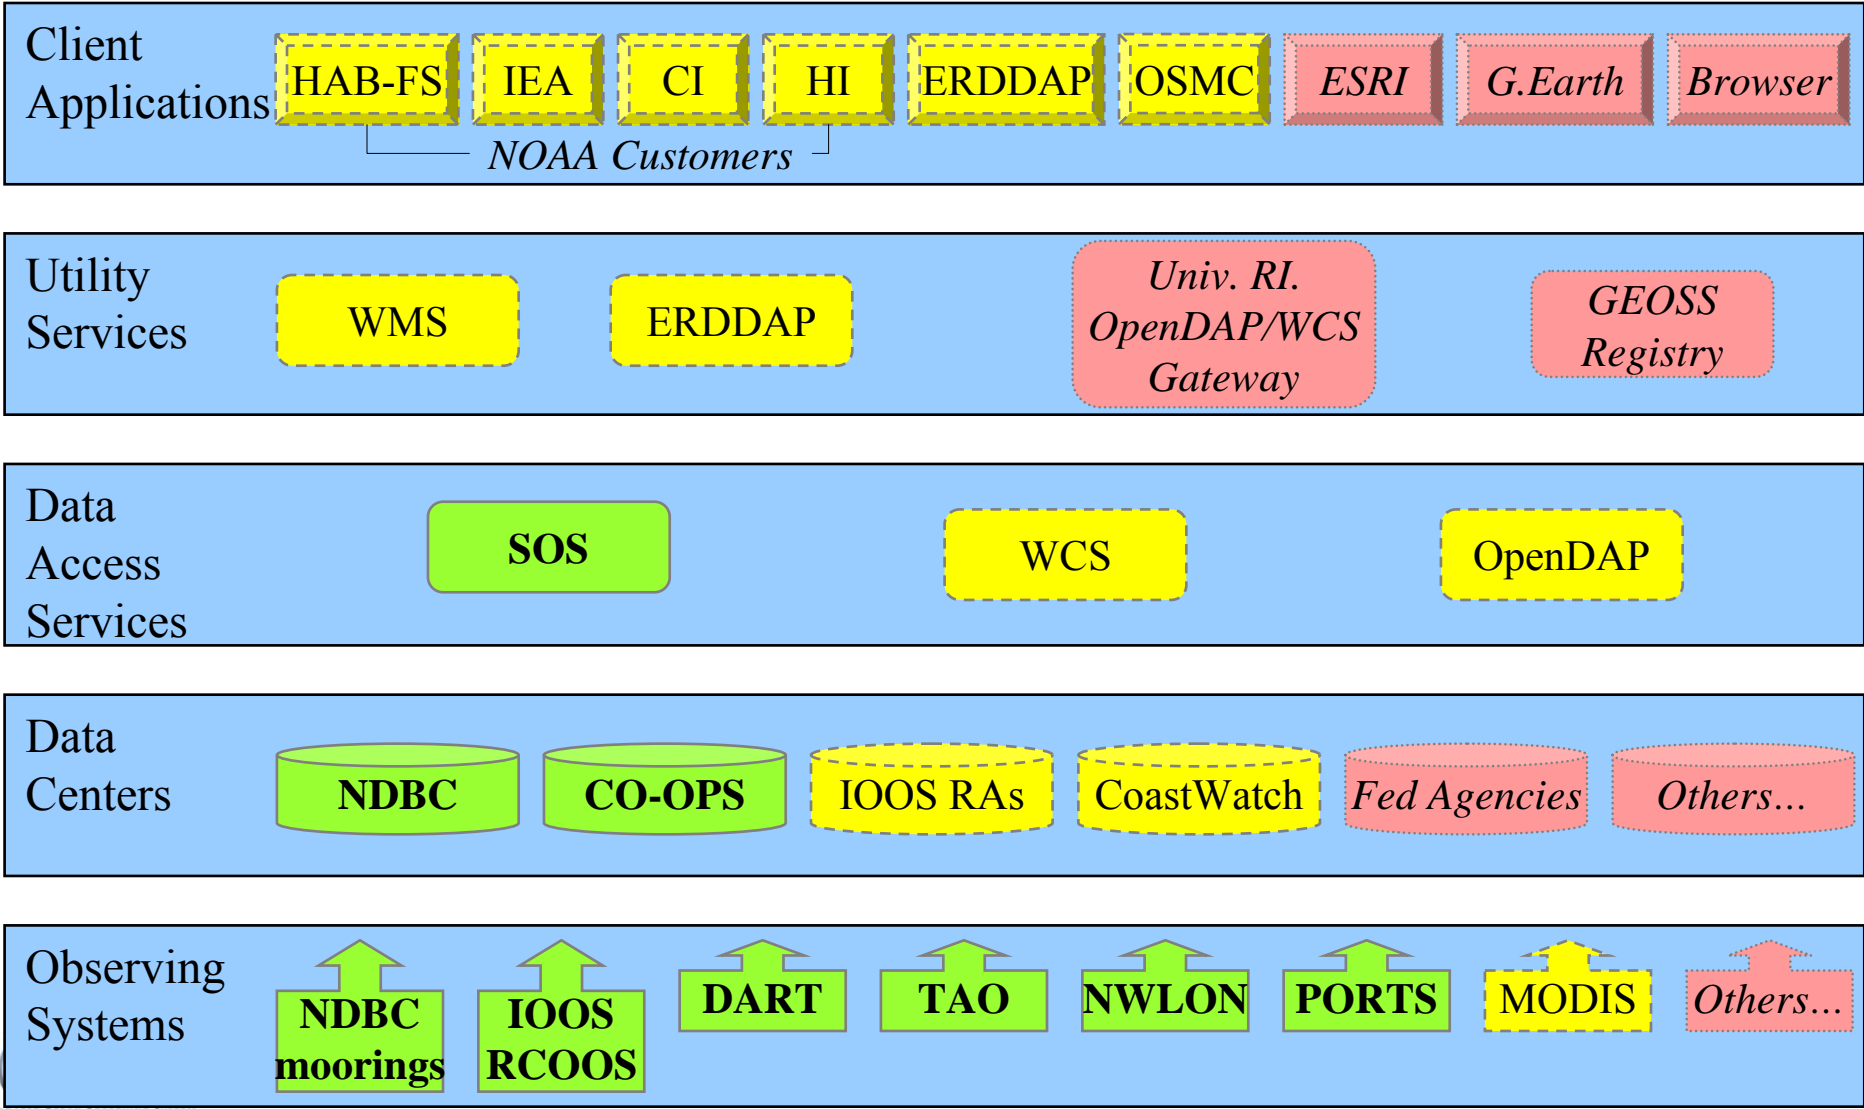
Client Applications

HAB-FS IEA CI HI ERDDAP OSMC ESRI G.Earth Browser

NOAA Customers

Utility Services

WMS ERDDAP Univ. RI. OpenDAP/WCS Gateway GEOSS Registry

Data Access Services

SOS WCS OpenDAP

Data Centers

NDBC CO-OPS IOOS RAs CoastWatch Fed Agencies Others...

Observing Systems

NDBC moorings IOOS RCOOS DART TAO NWLON PORTS MODIS Others...